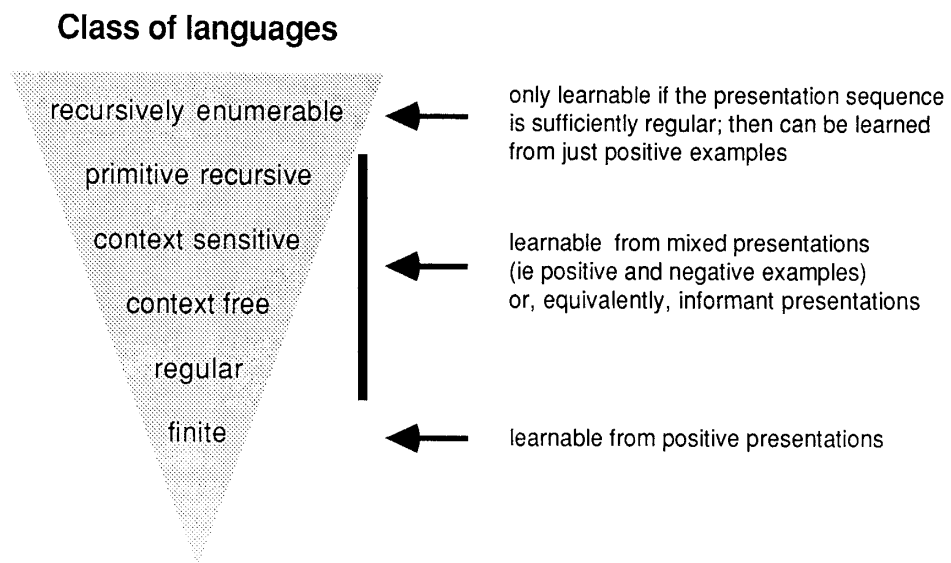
Class of languages

recursively enumerable

primitive recursive

context sensitive

context free

regular

finite

only learnable if the presentation sequence is sufficiently regular; then can be learned from just positive examples

learnable from mixed presentations (ie positive and negative examples) or, equivalently, informant presentations

learnable from positive presentations